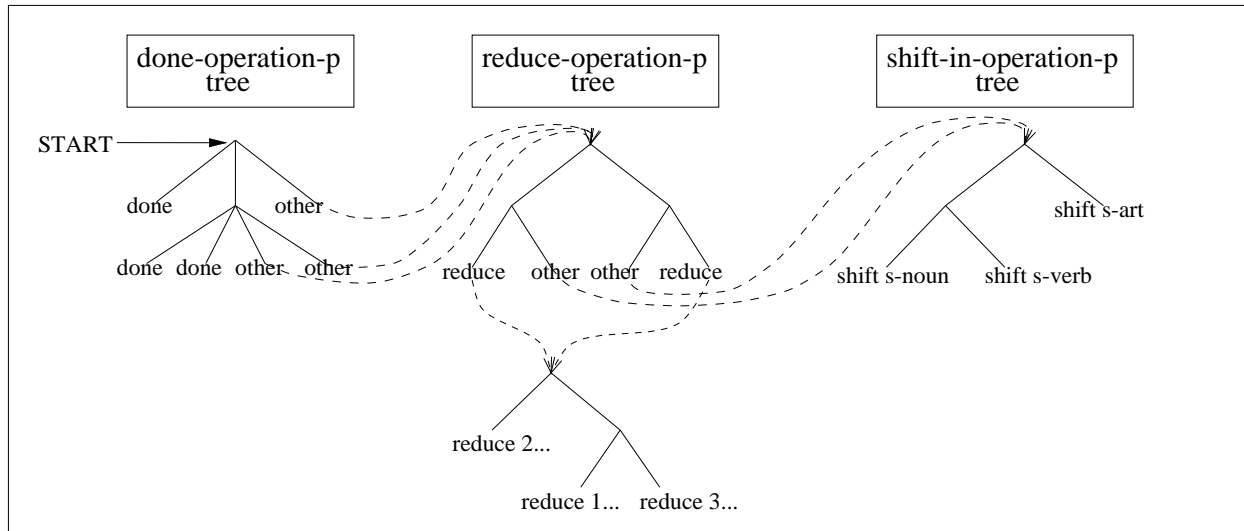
done-operation-p tree

reduce-operation-p tree

shift-in-operation-p tree

START

done

other

done done other other

reduce other other reduce

shift s-art

shift s-noun shift s-verb

reduce 2...

reduce 1... reduce 3...